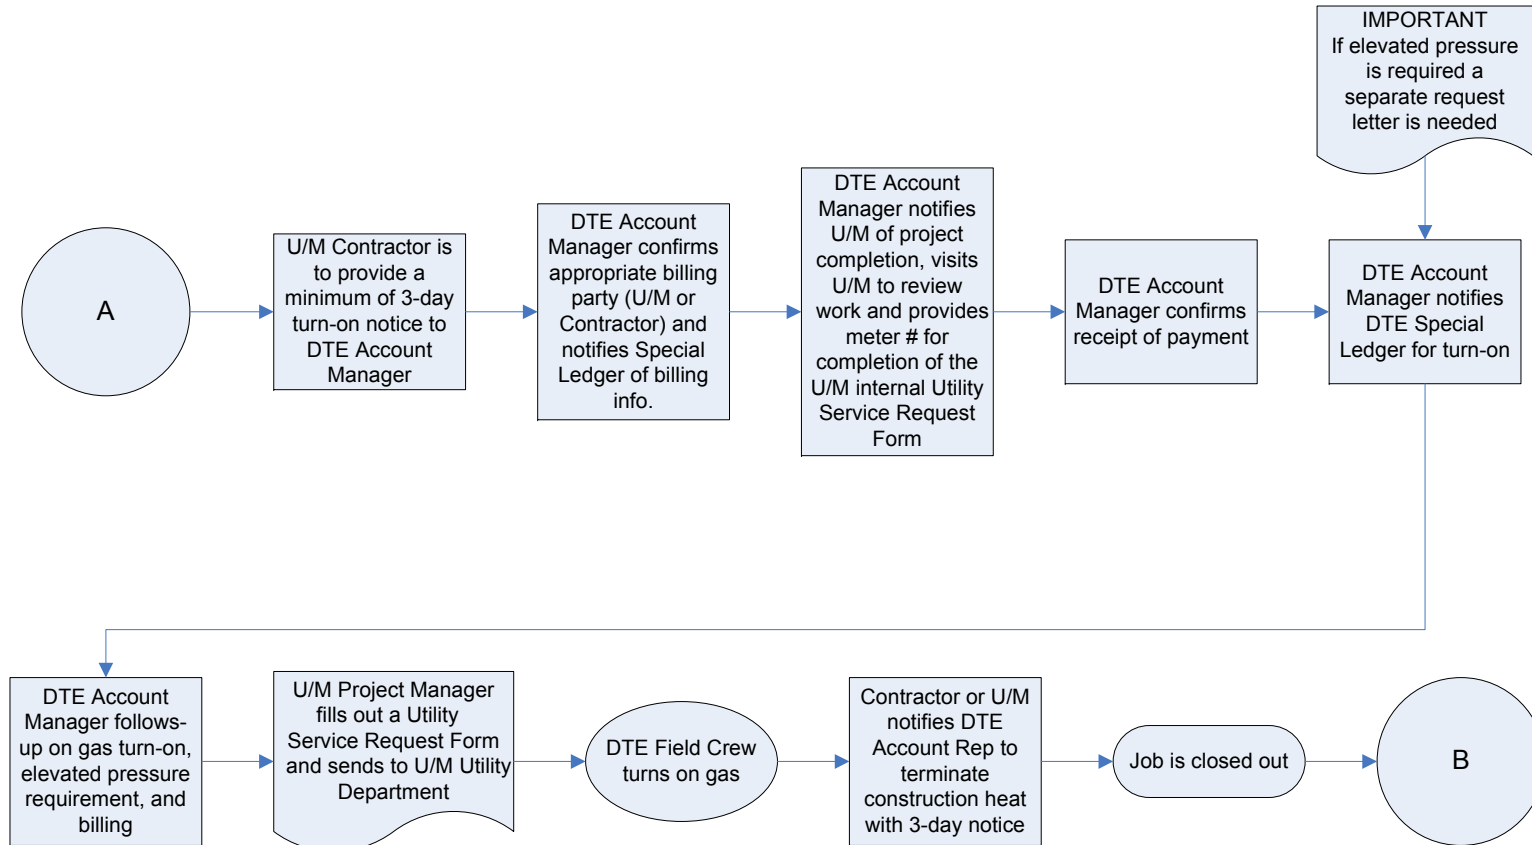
A

U/M Contractor is to provide a minimum of 3-day turn-on notice to DTE Account Manager

DTE Account Manager confirms appropriate billing party (U/M or Contractor) and notifies Special Ledger of billing info.

DTE Account Manager notifies U/M of project completion, visits U/M to review work and provides meter # for completion of the U/M internal Utility Service Request Form

DTE Account Manager confirms receipt of payment

IMPORTANT
If elevated pressure is required a separate request letter is needed

DTE Account Manager notifies DTE Special Ledger for turn-on

DTE Account Manager follows-up on gas turn-on, elevated pressure requirement, and billing

U/M Project Manager fills out a Utility Service Request Form and sends to U/M Utility Department

DTE Field Crew turns on gas

Contractor or U/M notifies DTE Account Rep to terminate construction heat with 3-day notice

Job is closed out

B